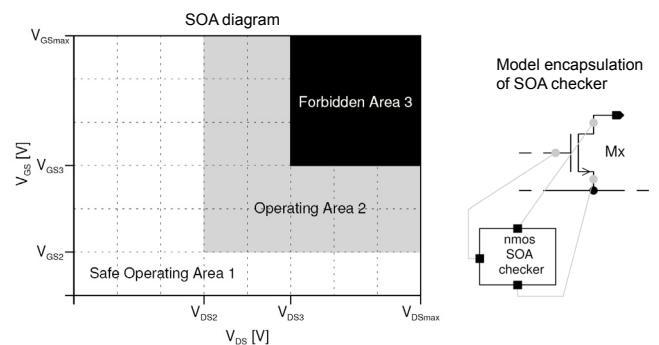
SOA diagram

$V_{GSmax}$

$V_{GS}$ [V]

$V_{GS3}$

$V_{GS2}$

Forbidden Area 3

Operating Area 2

Safe Operating Area 1

$V_{DS2}$ $V_{DS3}$ $V_{DSmax}$

$V_{DS}$ [V]

Model encapsulation of SOA checker

Mx

nmos SOA checker